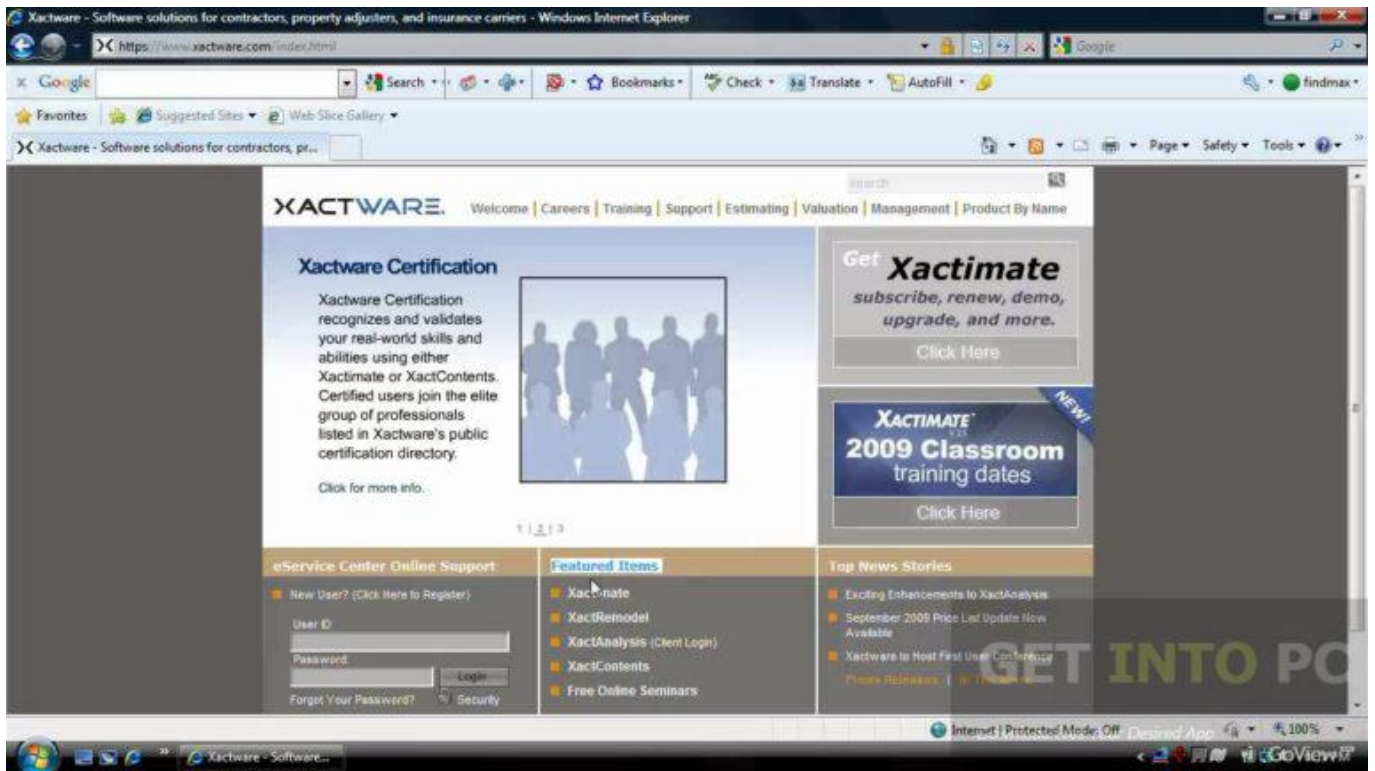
Xactware - Software solutions for contractors, property adjusters, and insurance carriers - Windows Internet Explorer

https://www.xactware.com/index.html

Google

Google

Search · Bookmarks · Check · Translate · AutoFill · findmax

Favorites | Suggested Sites · Web Slice Gallery

Xactware - Software solutions for contractors, pr...

Page · Safety · Tools ·

Search

XACTWARE. Welcome | Careers | Training | Support | Estimating | Valuation | Management | Product By Name

Xactware Certification

Xactware Certification recognizes and validates your real-world skills and abilities using either Xactimate or XactContents. Certified users join the elite group of professionals listed in Xactware's public certification directory.

Click for more info.

1 | 2 | 3

Get Xactimate
subscribe, renew, demo, upgrade, and more.
Click Here

NEW!
XACTIMATE
2009 Classroom training dates
Click Here

eService Center Online Support

New User? (Click Here to Register)

User ID

Password

Login

Forgot Your Password? Security

Featured Items

Xactimate

XactRemodel

XactAnalysis (Client Login)

XactContents

Free Online Seminars

Top News Stories

Exciting Enhancements to XactAnalysis

September 2009 Price List Update Now Available

Xactware to Host First User Conference

Press Releases | In The News

GET INTO PC

Internet | Protected Mode: Off

100%

Xactware - Software...

GoView